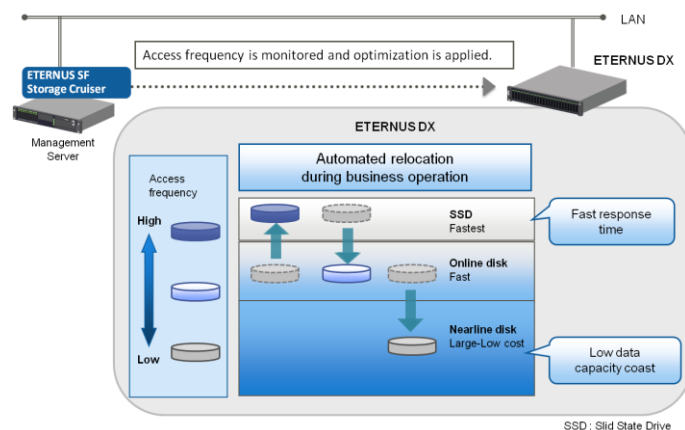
LAN

Access frequency is monitored and optimization is applied.

ETERNUS SF Storage Cruiser

Management Server

ETERNUS DX

ETERNUS DX

Access frequency

High

Low

Automated relocation during business operation

SSD
Fastest

Online disk
Fast

Nearline disk
Large-Low cost

Fast response time

Low data capacity coast

SSD : Slid State Drive